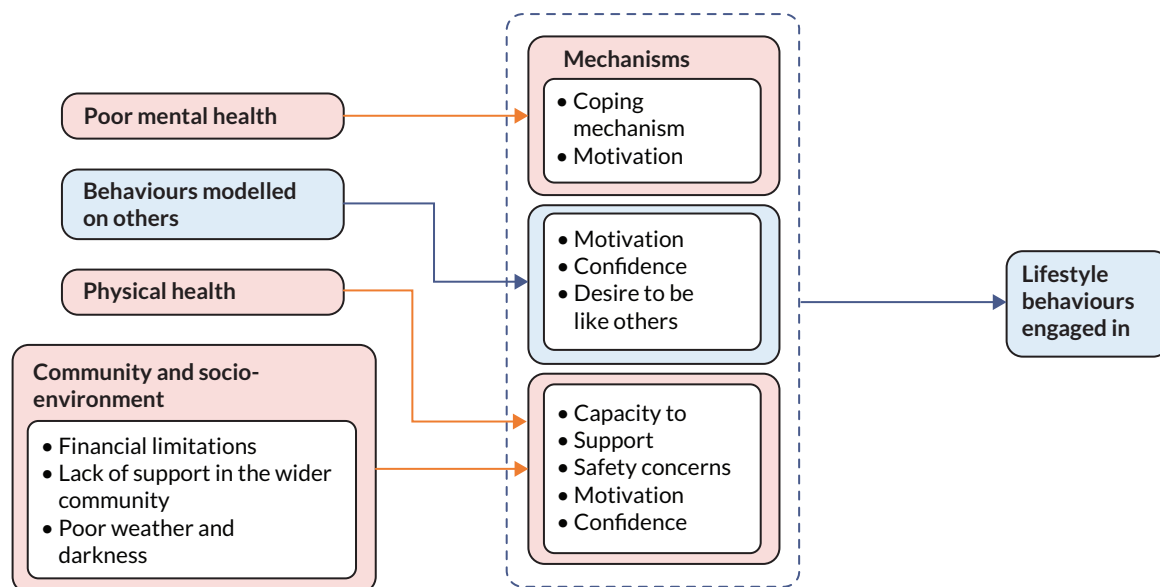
Poor mental health

Behaviours modelled on others

Physical health

Community and socio-environment

- Financial limitations
- Lack of support in the wider community
- Poor weather and darkness

Mechanisms

- Coping mechanism
- Motivation

- Motivation
- Confidence
- Desire to be like others

- Capacity to
- Support
- Safety concerns
- Motivation
- Confidence

Lifestyle behaviours engaged in